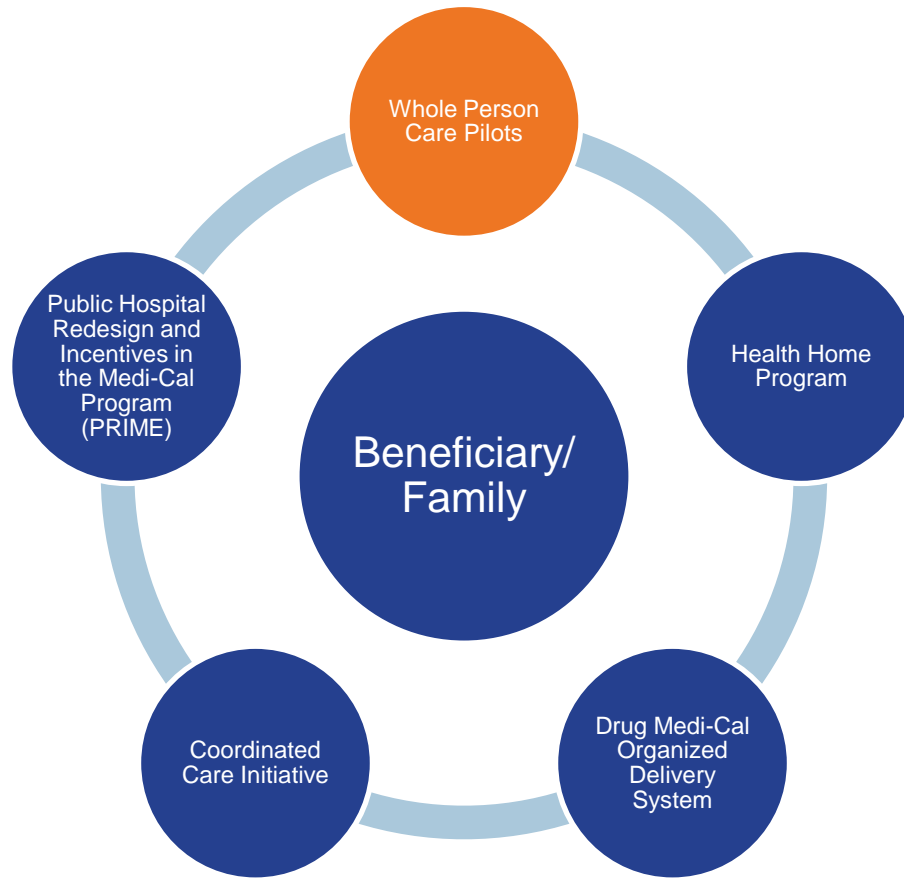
Whole Person Care Pilots

Health Home Program

Drug Medi-Cal Organized Delivery System

Coordinated Care Initiative

Public Hospital Redesign and Incentives in the Medi-Cal Program (PRIME)

Beneficiary/ Family